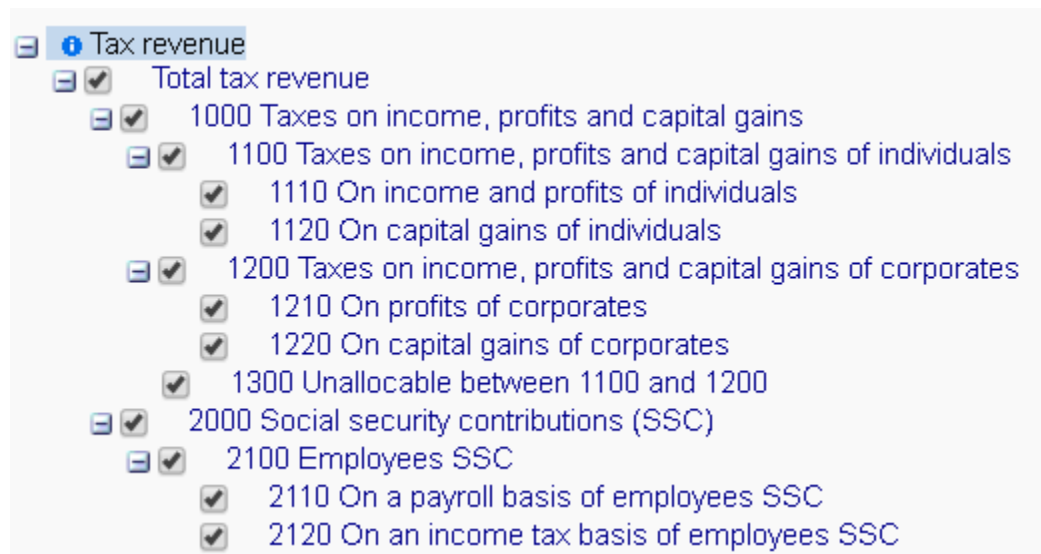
Tax revenue
Total tax revenue
1000 Taxes on income, profits and capital gains
1100 Taxes on income, profits and capital gains of individuals
1110 On income and profits of individuals
1120 On capital gains of individuals
1200 Taxes on income, profits and capital gains of corporates
1210 On profits of corporates
1220 On capital gains of corporates
1300 Unallocable between 1100 and 1200
2000 Social security contributions (SSC)
2100 Employees SSC
2110 On a payroll basis of employees SSC
2120 On an income tax basis of employees SSC